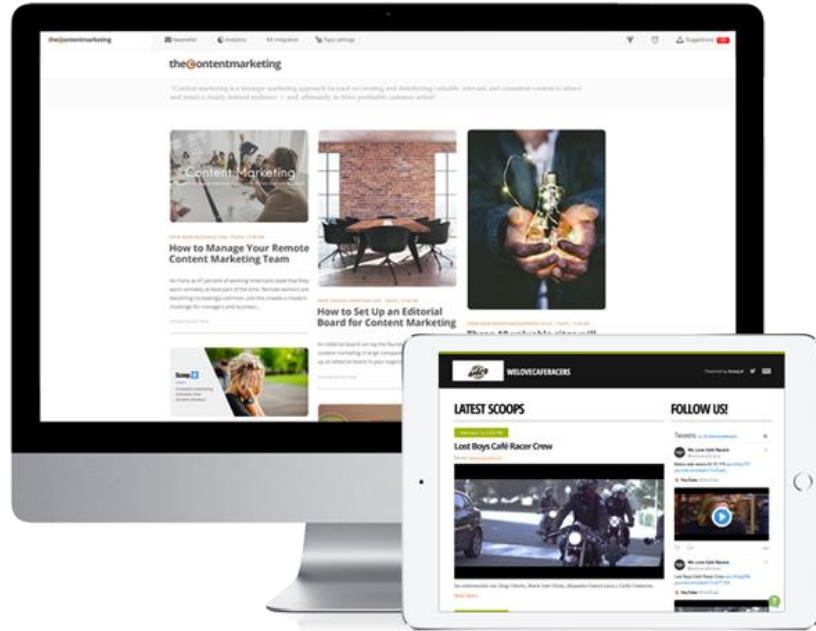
thecontentmarketing Newsletter Analytics Integration Topic settings Suggestions

thecontentmarketing

"Content marketing is a strategic marketing approach focused on creating and distributing valuable, relevant, and consistent content to attract and retain a clearly defined audience — and, ultimately, to drive profitable customer action"

Content Marketing

How to Manage Your Remote Content Marketing Team

How to Set Up an Editorial Board for Content Marketing

Scoop.it

WELOVECAFERACERS

LATEST SCOOPS

Lost Boys Café Racer Crew

FOLLOW US!

Tweets

We Love Café Racers

YouTube

Read more